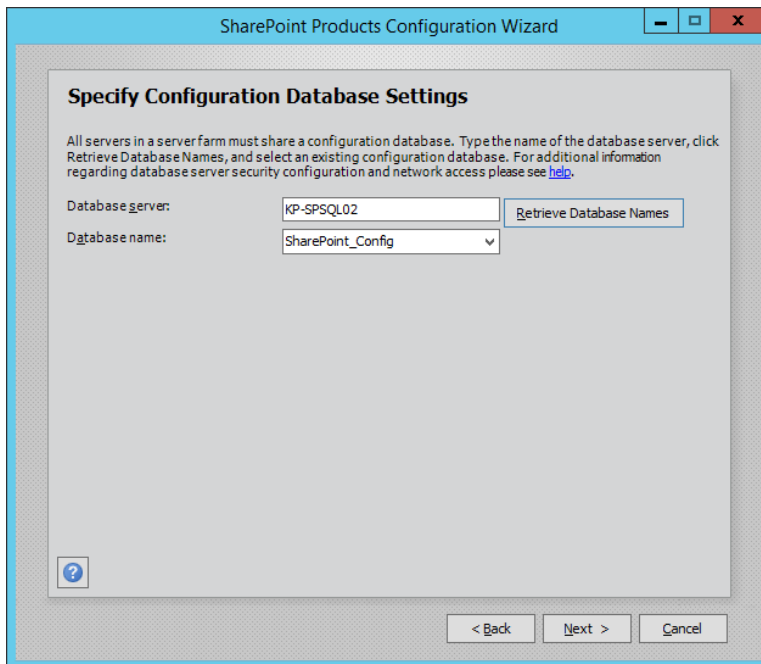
SharePoint Products Configuration Wizard

Specify Configuration Database Settings

All servers in a server farm must share a configuration database. Type the name of the database server, click Retrieve Database Names, and select an existing configuration database. For additional information regarding database server security configuration and network access please see help.

Database server: KP-SPSQL02

Retrieve Database Names

Database name: SharePoint_Config

?

< Back

Next >

Cancel